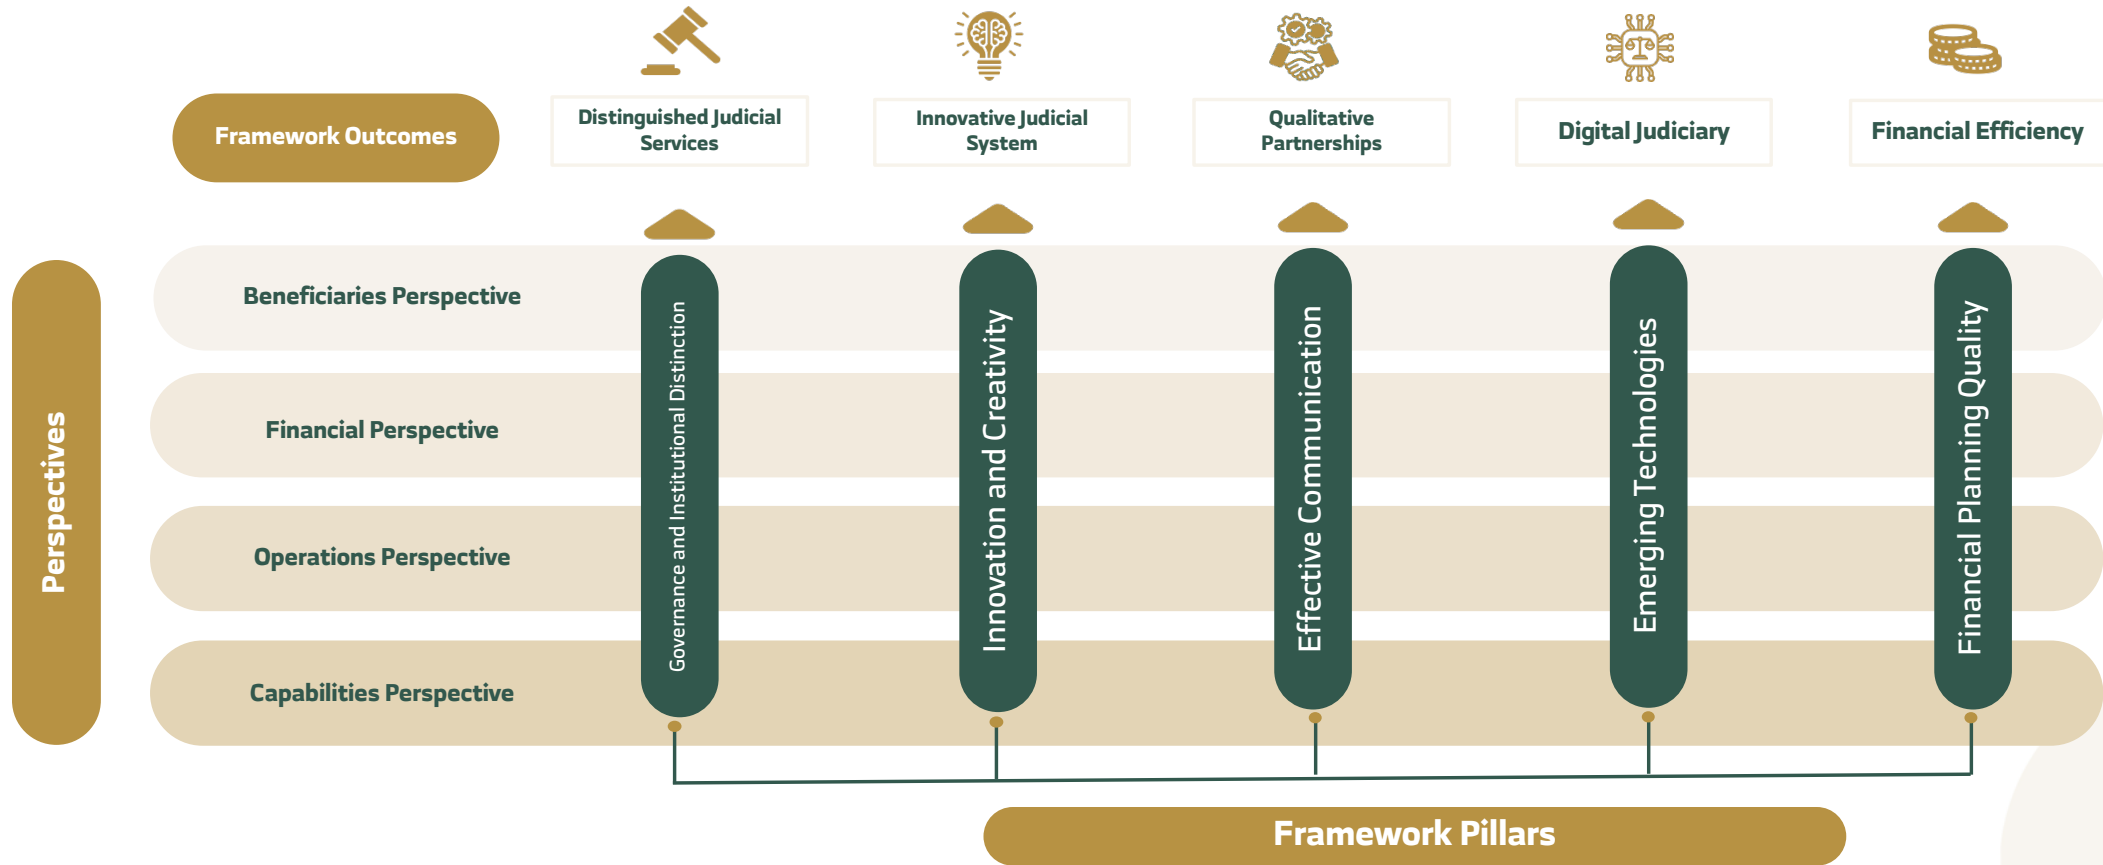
Framework Outcomes

Distinguished Judicial Services

Innovative Judicial System

Qualitative Partnerships

Digital Judiciary

Financial Efficiency

Perspectives

Beneficiaries Perspective

Financial Perspective

Operations Perspective

Capabilities Perspective

Governance and Institutional Distinction

Innovation and Creativity

Effective Communication

Emerging Technologies

Financial Planning Quality

Framework Pillars